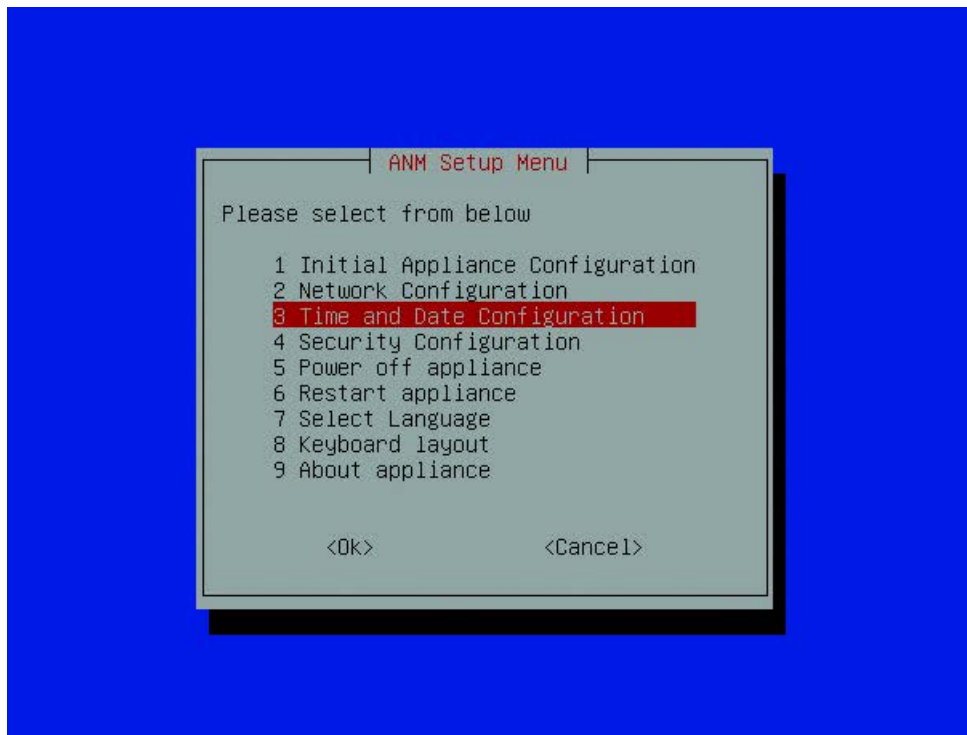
ANM Setup Menu

Please select from below

1 Initial Appliance Configuration
2 Network Configuration
3 Time and Date Configuration
4 Security Configuration
5 Power off appliance
6 Restart appliance
7 Select Language
8 Keyboard layout
9 About appliance

<Ok> <Cancel>